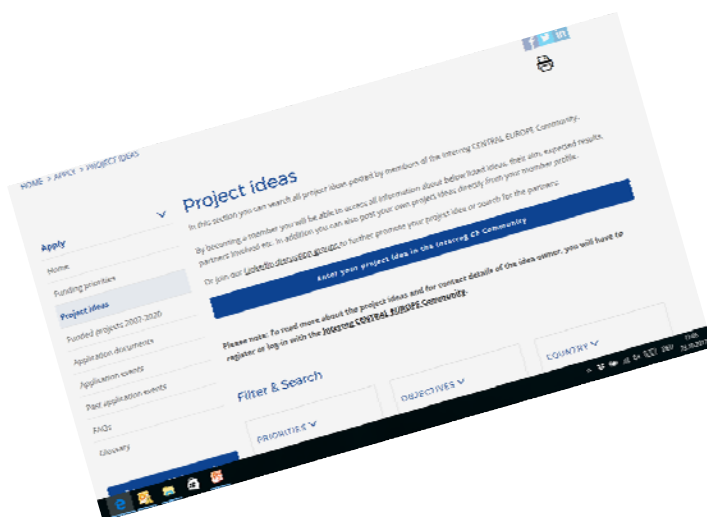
HOME > APPLY > PROJECT IDEAS

Apply

Home

Funding priorities

Project ideas

Funded projects 2007-2020

Application documents

Application events

Past application events

FAQs

Glossary

Project ideas

In this section you can search all project ideas posted by members of the Interreg CENTRAL EUROPE Community.

By becoming a member you will be able to access all information about below listed ideas, their aim, expected results, partners involved etc. In addition you can also post your own project ideas directly from your member profile.

Or join our LinkedIn discussion groups to further promote your project idea or search for the partners.

Enter your project idea in the Interreg CE Community

Please note: To read more about the project ideas and for contact details of the idea owner, you will have to register or log in with the Interreg CENTRAL EUROPE Community.

Filter & Search

PRIORITIES

OBJECTIVES

COUNTRY